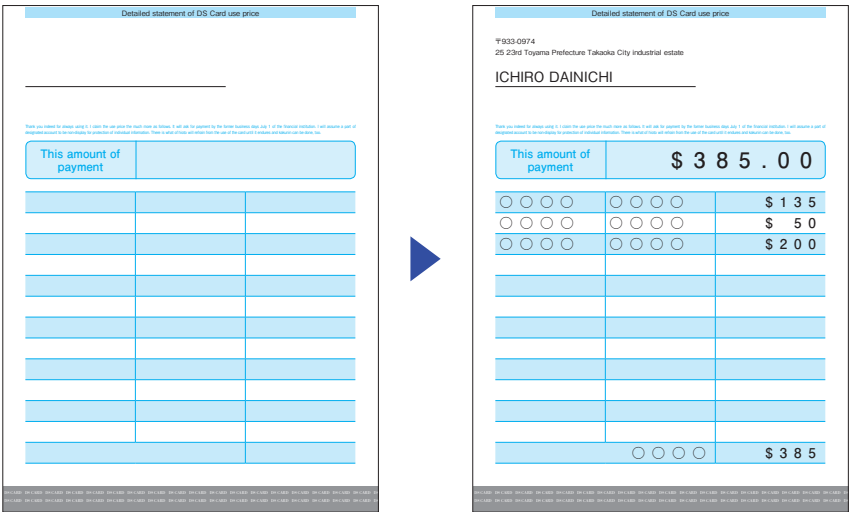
Detailed statement of DS Card use price

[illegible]

This amount of payment

Detailed statement of DS Card use price

〒933-0974
25 23rd Toyama Prefecture Takaoka City industrial estate

ICHIRO DAINICHI

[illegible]

This amount of payment

$ 3 8 5 . 0 0

| ○○○○ | ○○○○ | $ 1 3 5 |
|---|---|---|
| ○○○○ | ○○○○ | $ 5 0 |
| ○○○○ | ○○○○ | $ 2 0 0 |
| | | |
| | | |
| | | |
| | | |
| | | |
| | | |
| | ○○○○ | $ 3 8 5 |